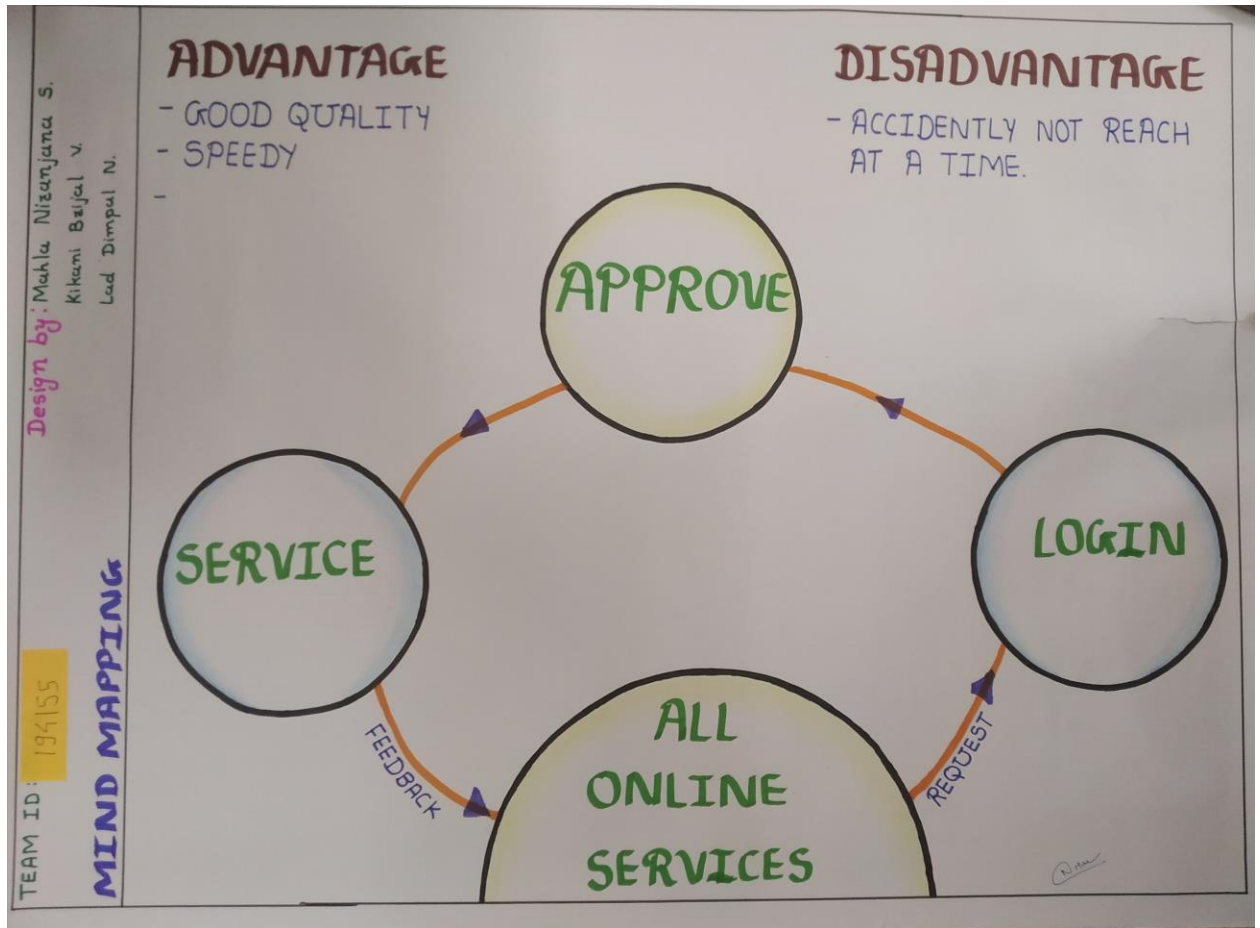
Design by: Mahla Niranjana S.
Kikani Bijal V.
Lad Dimpul N.

MIND MAPPING

TEAM ID: 194155

ADVANTAGE
- GOOD QUALITY
- SPEEDY
-

DISADVANTAGE
- ACCIDENTLY NOT REACH AT A TIME.

APPROVE

SERVICE

LOGIN

ALL ONLINE SERVICES

FEEDBACK

REQUEST